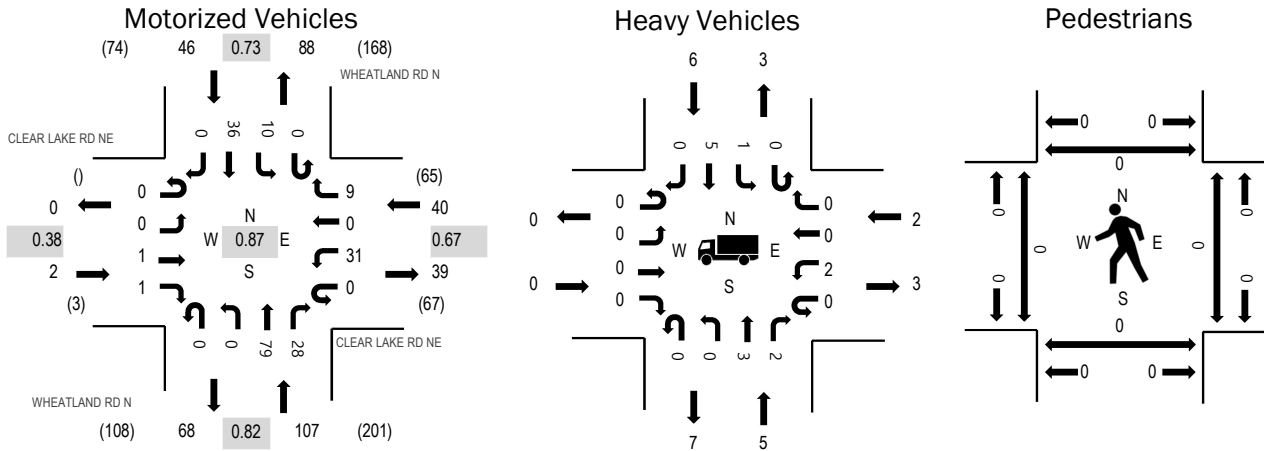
Motorized Vehicles

(74) 46 0.73 88 (168)

WHEATLAND RD N

0 36 10 0

CLEAR LAKE RD NE

() 0 0.38 2 (3)

0 0 1 1

N W 0.87 E S

9 0 31 0

(65) 40 0.67 39 (67)

0 0 79 28

CLEAR LAKE RD NE

WHEATLAND RD N

(108) 68 0.82 107 (201)

Heavy Vehicles

6 3

0 5 1 0

0 0

0 0 0 0

N W E S

0 0 2 0

2 3

0 0 3 2

7 5

Pedestrians

0 0

0

0 0 0 0

N W E S

0 0 0 0

0

0 0